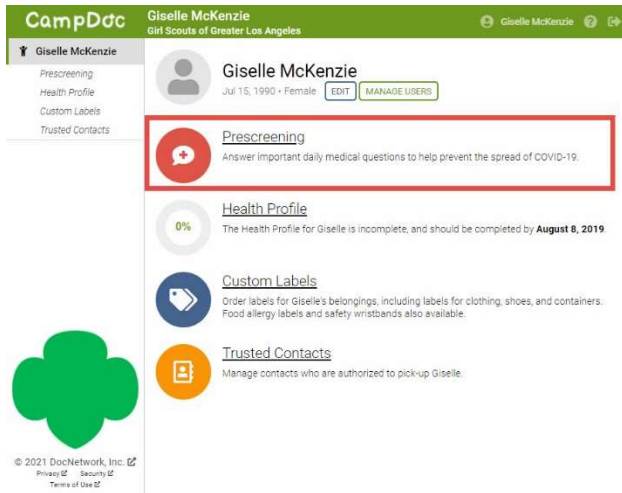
CampDoc

Giselle McKenzie
Girl Scouts of Greater Los Angeles

Giselle McKenzie

Giselle McKenzie

Prescreening
Health Profile
Custom Labels
Trusted Contacts

Giselle McKenzie
Jul 15, 1990 • Female EDIT MANAGE USERS

Prescreening
Answer important daily medical questions to help prevent the spread of COVID-19.

0%

Health Profile
The Health Profile for Giselle is incomplete, and should be completed by **August 8, 2019**.

Custom Labels
Order labels for Giselle's belongings, including labels for clothing, shoes, and containers. Food allergy labels and safety wristbands also available.

Trusted Contacts
Manage contacts who are authorized to pick-up Giselle.

© 2021 DocNetwork, Inc.
Privacy Security
Terms of Use